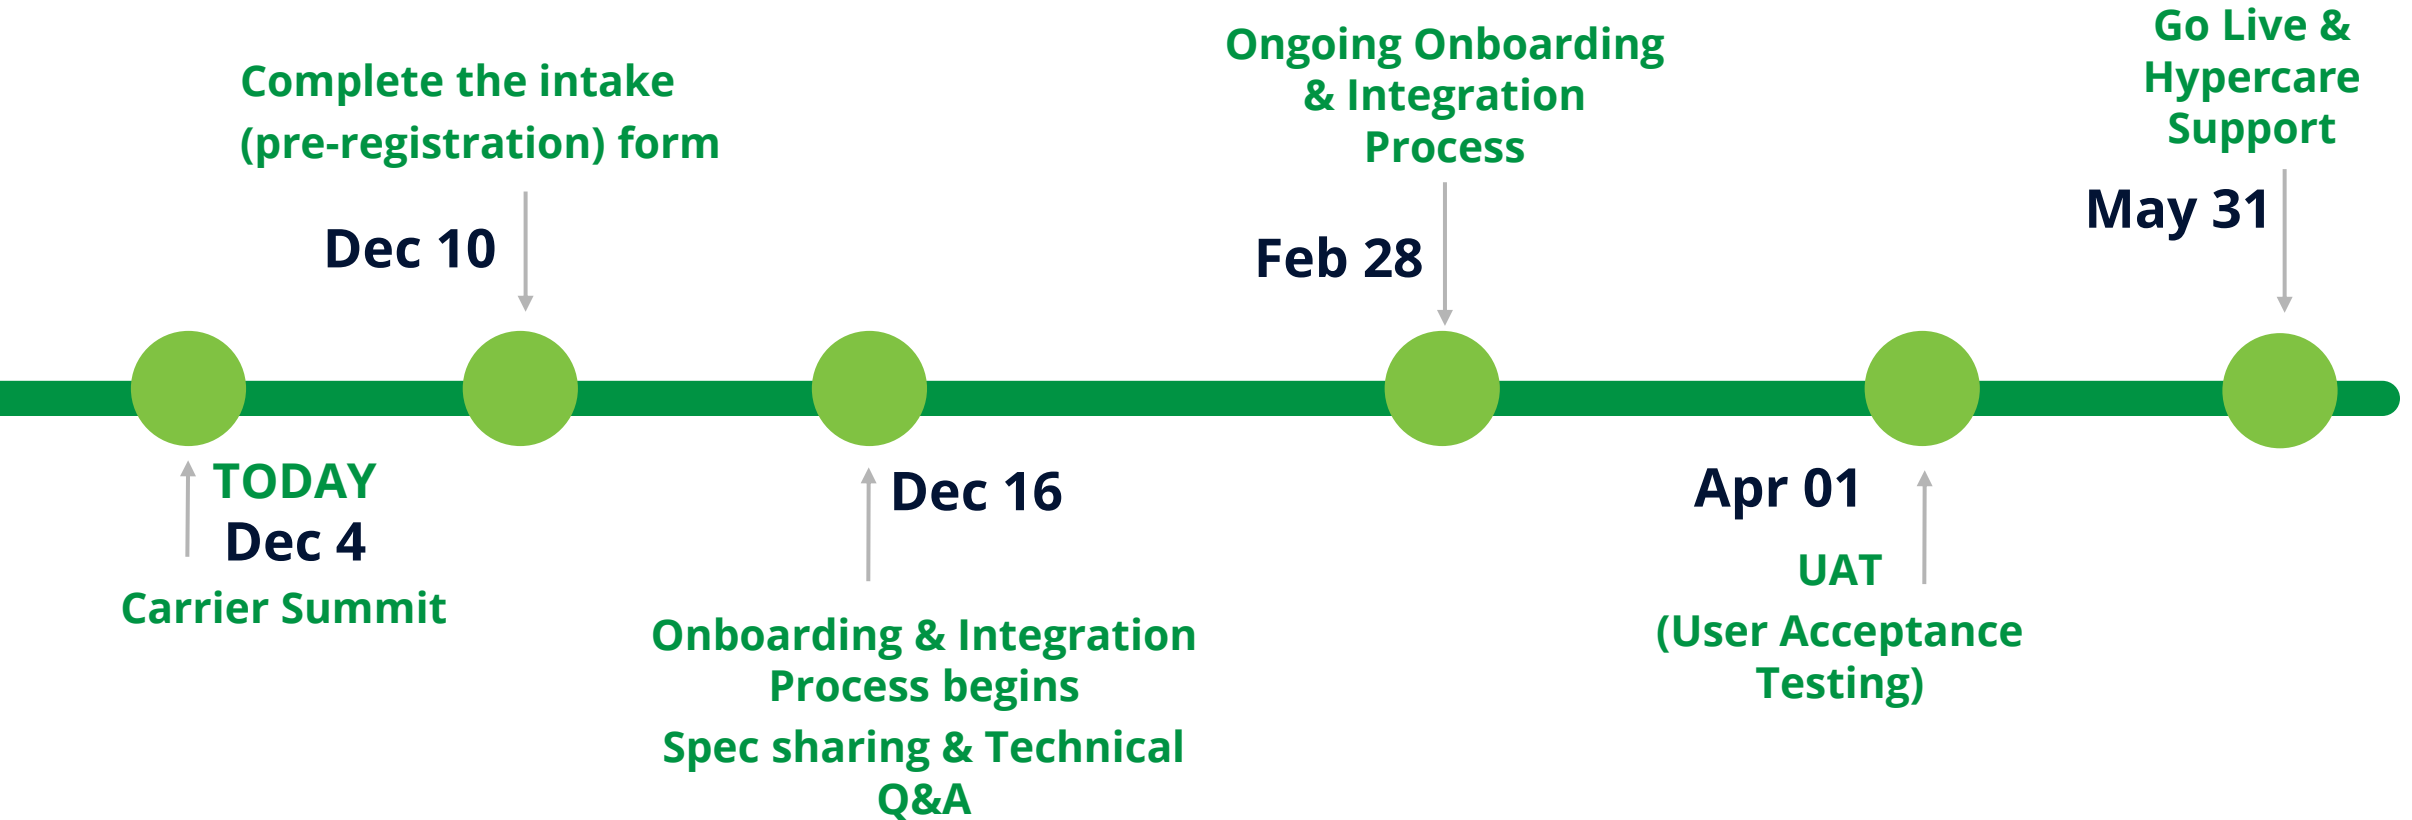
Complete the intake (pre-registration) form

Dec 10

Ongoing Onboarding & Integration Process

Feb 28

Go Live & Hypercare Support

May 31

TODAY
Dec 4
Carrier Summit

Dec 16

Onboarding & Integration Process begins

Spec sharing & Technical Q&A

Apr 01

UAT
(User Acceptance Testing)